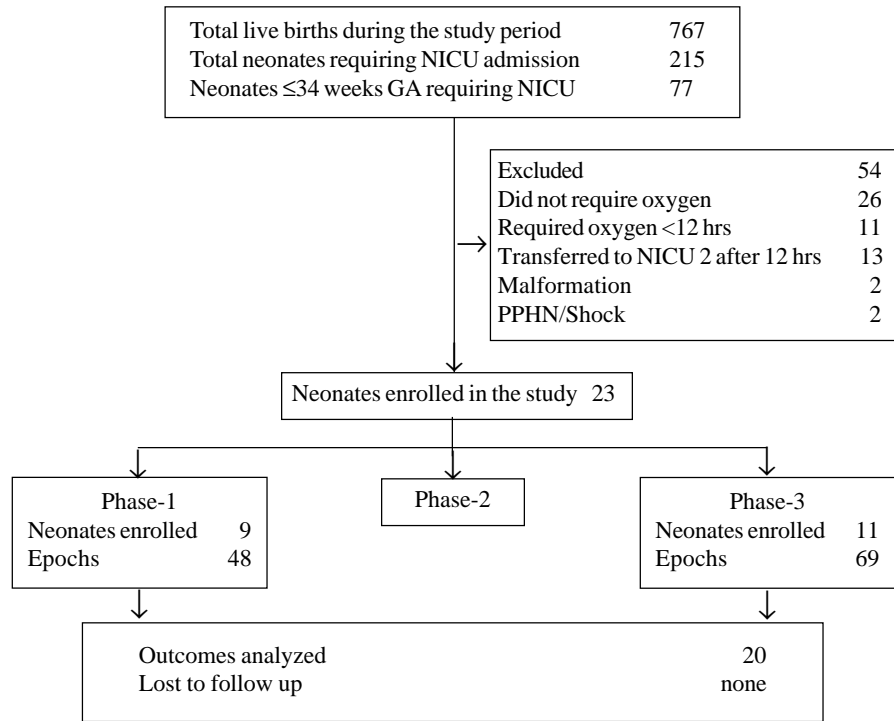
Total live births during the study period 767
Total neonates requiring NICU admission 215
Neonates ≤34 weeks GA requiring NICU 77

Excluded 54
Did not require oxygen 26
Required oxygen <12 hrs 11
Transferred to NICU 2 after 12 hrs 13
Malformation 2
PPHN/Shock 2

Neonates enrolled in the study 23

Phase-1
Neonates enrolled 9
Epochs 48

Phase-2

Phase-3
Neonates enrolled 11
Epochs 69

Outcomes analyzed 20
Lost to follow up none